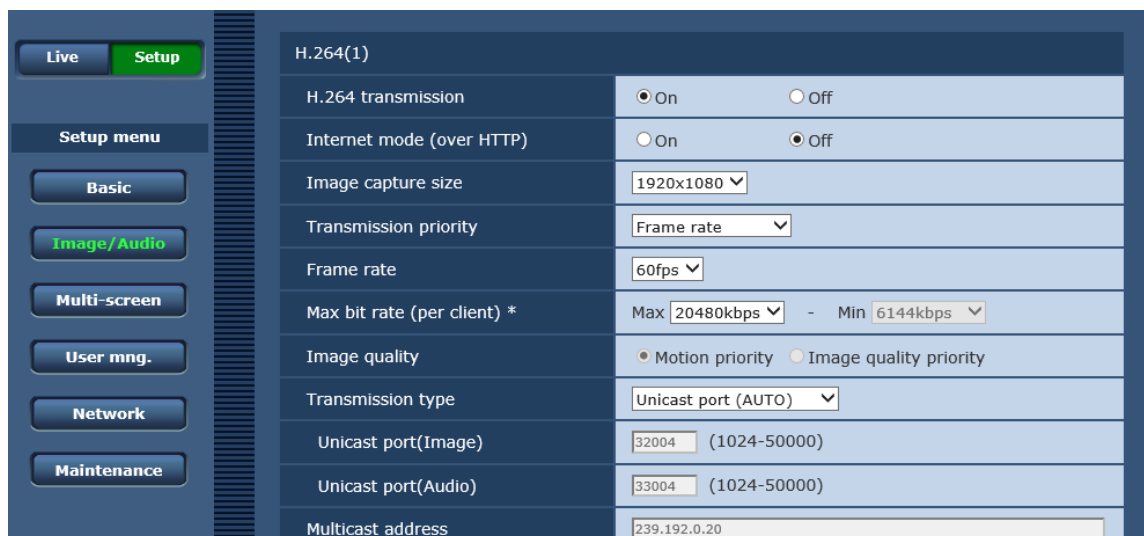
Live Setup

Setup menu

Basic

Image/Audio

Multi-screen

User mng.

Network

Maintenance

H.264(1)

| | |
|---|---|
| H.264 transmission | On Off |
| Internet mode (over HTTP) | On Off |
| Image capture size | 1920x1080 |
| Transmission priority | Frame rate |
| Frame rate | 60fps |
| Max bit rate (per client) * | Max 20480kbps - Min 6144kbps |
| Image quality | Motion priority Image quality priority |
| Transmission type | Unicast port (AUTO) |
| Unicast port(Image) | 32004 (1024-50000) |
| Unicast port(Audio) | 33004 (1024-50000) |
| Multicast address | 239.192.0.20 |